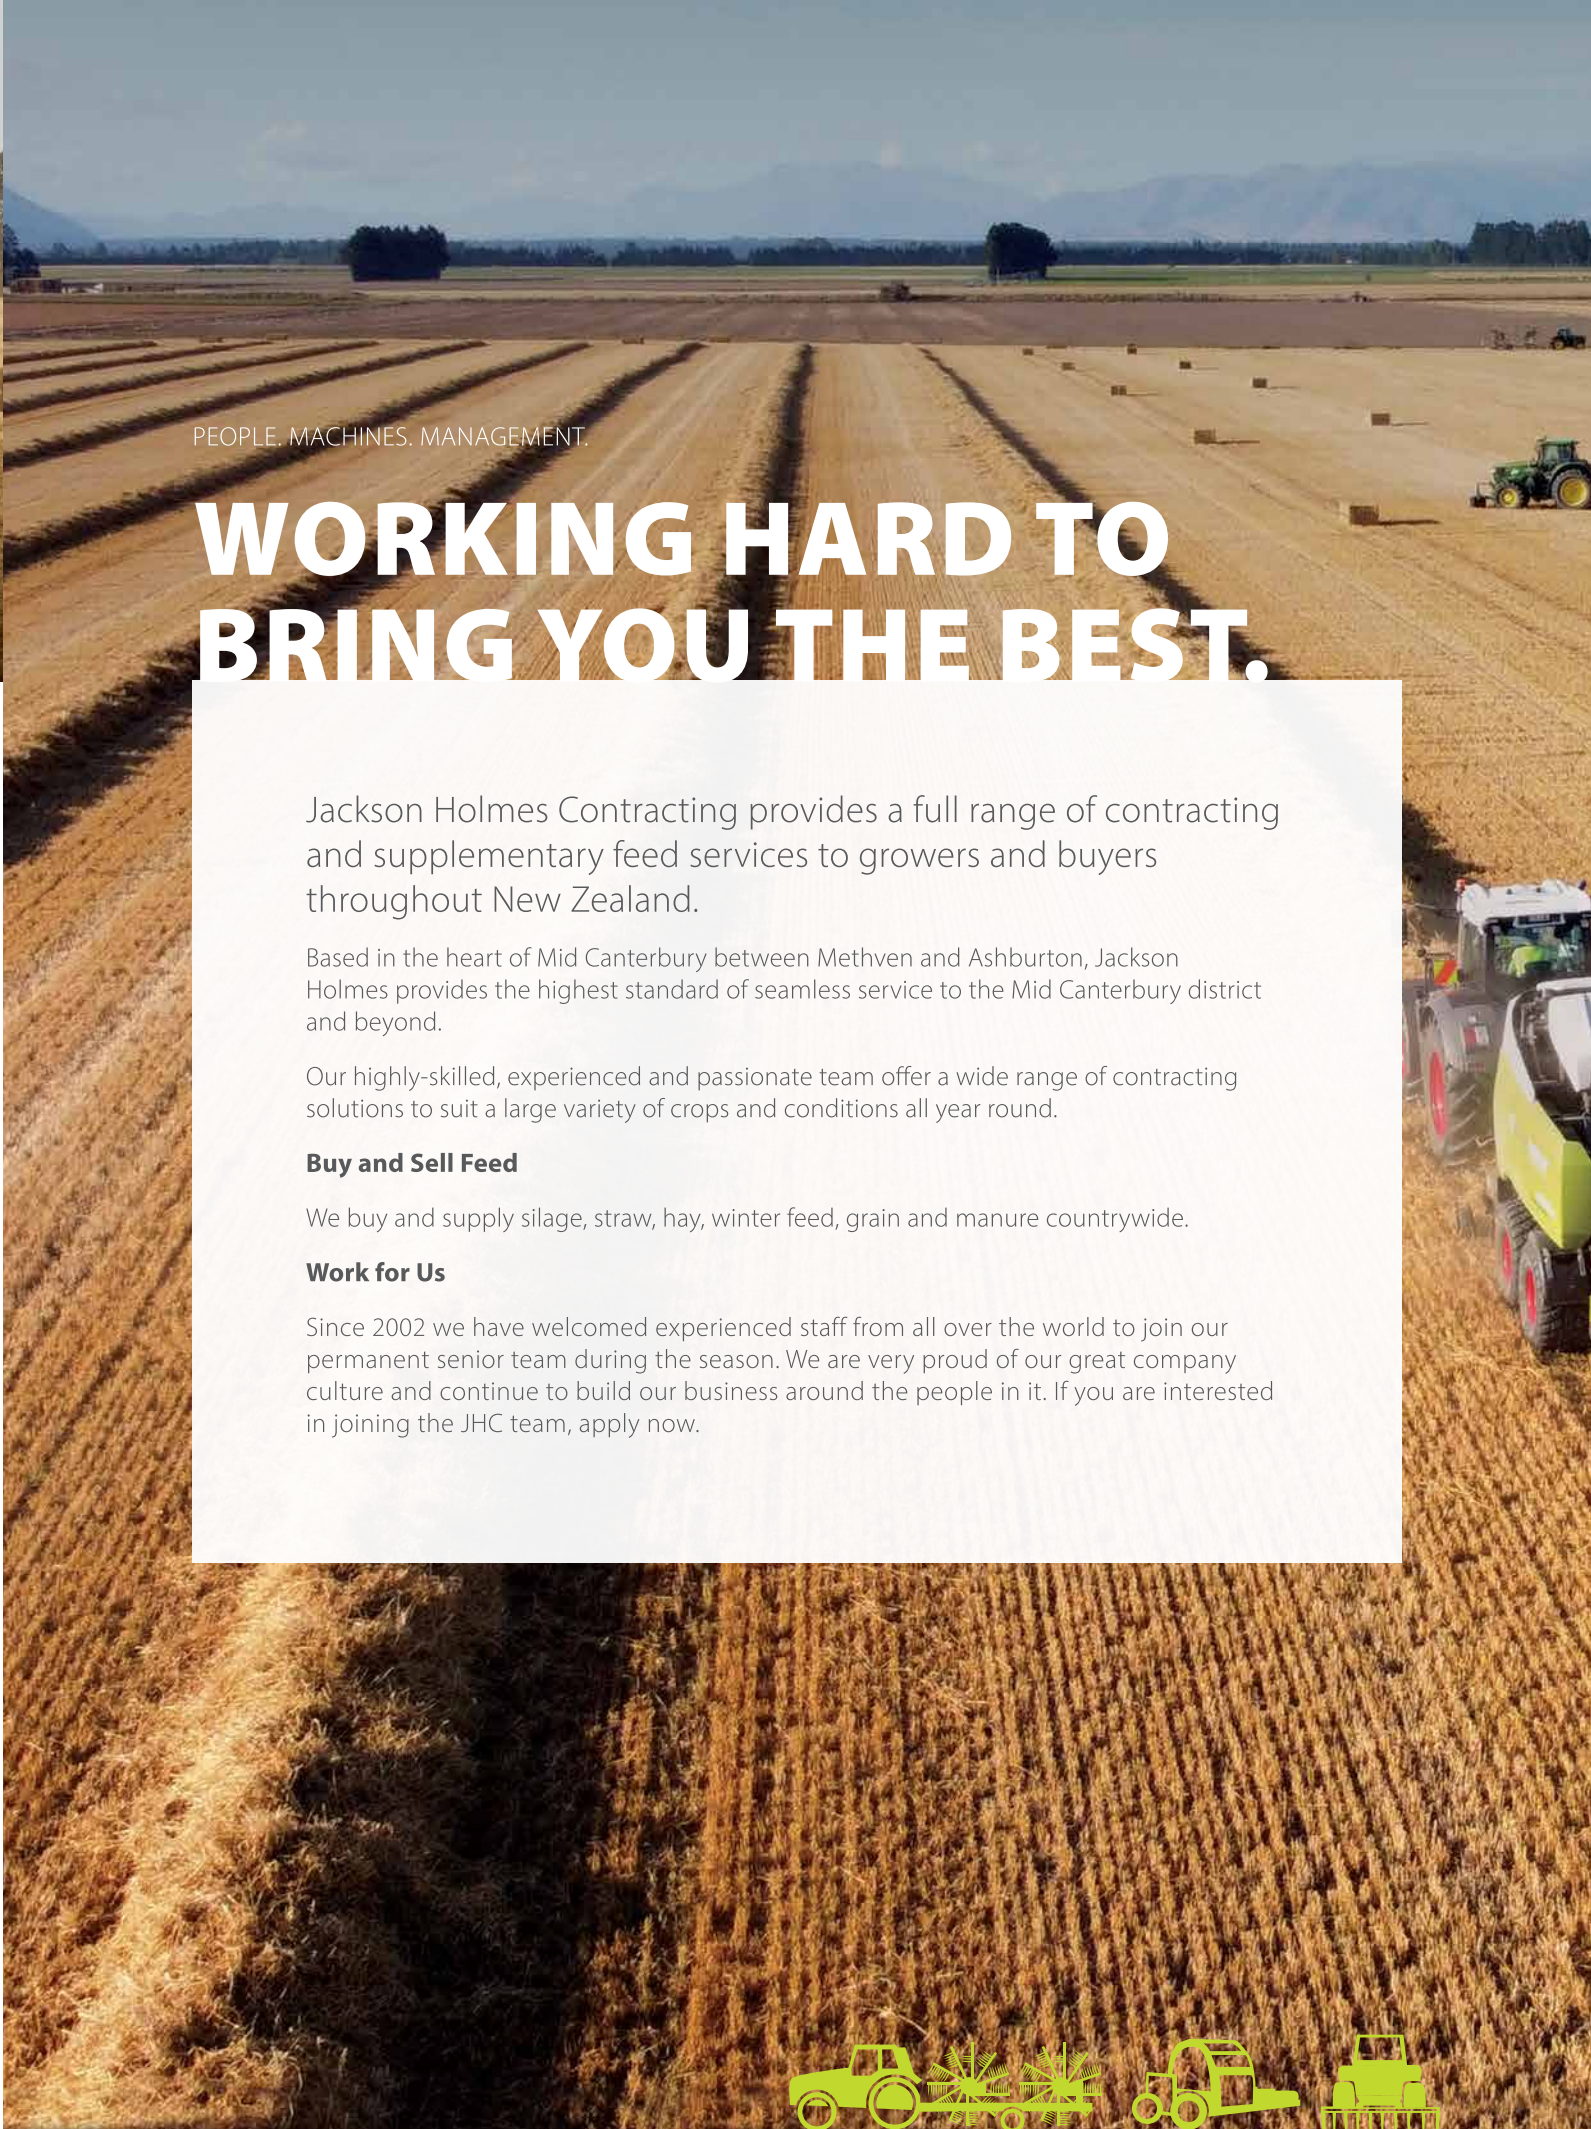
PEOPLE. MACHINES. MANAGEMENT.

WORKING HARD TO BRING YOU THE BEST.

Jackson Holmes Contracting provides a full range of contracting and supplementary feed services to growers and buyers throughout New Zealand.

Based in the heart of Mid Canterbury between Methven and Ashburton, Jackson Holmes provides the highest standard of seamless service to the Mid Canterbury district and beyond.

Our highly-skilled, experienced and passionate team offer a wide range of contracting solutions to suit a large variety of crops and conditions all year round.

Buy and Sell Feed

We buy and supply silage, straw, hay, winter feed, grain and manure countrywide.

Work for Us

Since 2002 we have welcomed experienced staff from all over the world to join our permanent senior team during the season. We are very proud of our great company culture and continue to build our business around the people in it. If you are interested in joining the JHC team, apply now.